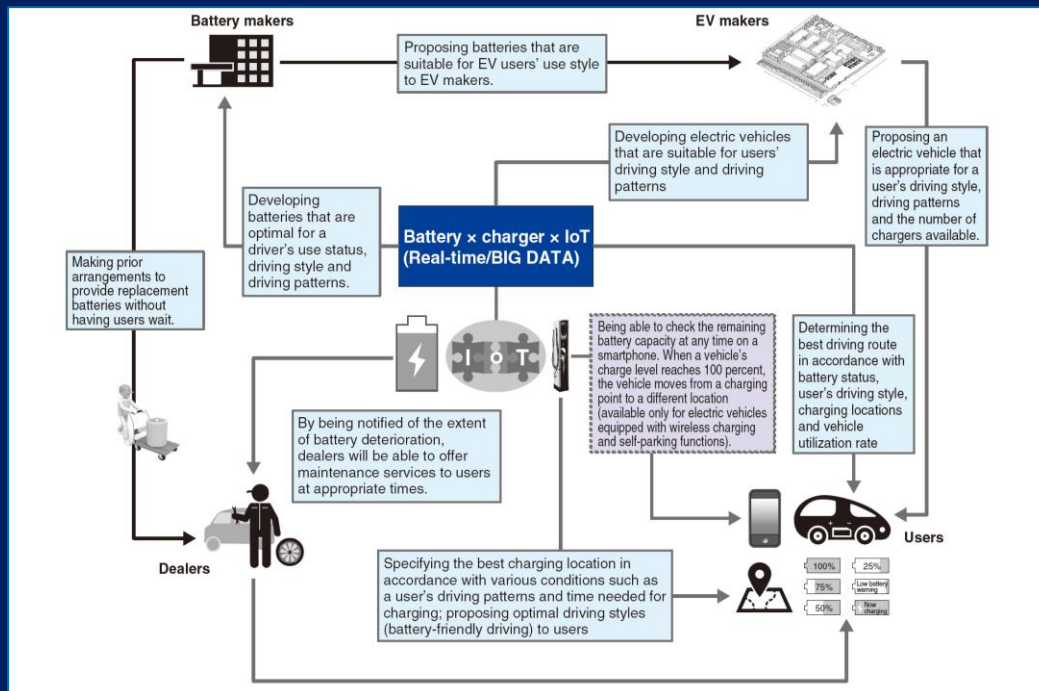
Battery makers

EV makers

Proposing batteries that are suitable for EV users' use style to EV makers.

Developing electric vehicles that are suitable for users' driving style and driving patterns

Proposing an electric vehicle that is appropriate for a user's driving style, driving patterns and the number of chargers available.

Developing batteries that are optimal for a driver's use status, driving style and driving patterns.

Battery × charger × IoT (Real-time/BIG DATA)

Making prior arrangements to provide replacement batteries without having users wait.

IoT

Being able to check the remaining battery capacity at any time on a smartphone. When a vehicle's charge level reaches 100 percent, the vehicle moves from a charging point to a different location (available only for electric vehicles equipped with wireless charging and self-parking functions).

Determining the best driving route in accordance with battery status, user's driving style, charging locations and vehicle utilization rate

By being notified of the extent of battery deterioration, dealers will be able to offer maintenance services to users at appropriate times.

Users

Dealers

Specifying the best charging location in accordance with various conditions such as a user's driving patterns and time needed for charging; proposing optimal driving styles (battery-friendly driving) to users

100%
25%
75%
Low battery warning
50%
Now charging